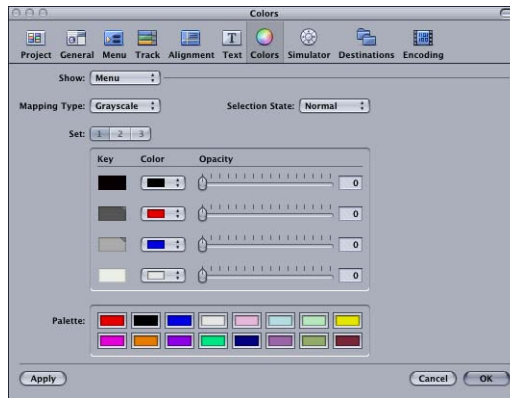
Colors

Project General Menu Track Alignment Text Colors Simulator Destinations Encoding

Show: Menu

Mapping Type: Grayscale

Selection State: Normal

Set: 1 2 3

Key Color Opacity

0

0

0

0

Palette:

Apply

Cancel OK